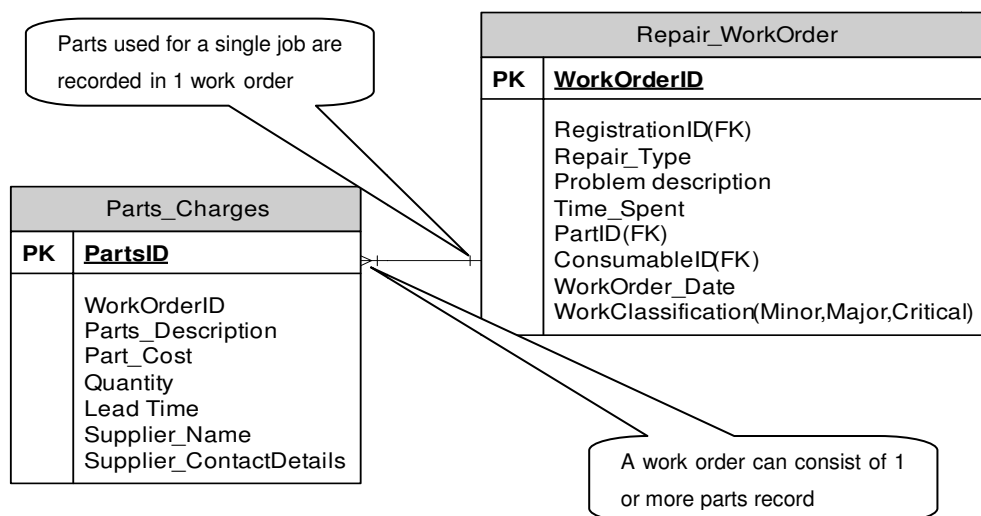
Parts used for a single job are recorded in 1 work order

Repair_WorkOrder

| PK | WorkOrderID |
|---|---|
| | RegistrationID(FK) Repair_Type Problem description Time_Spent PartID(FK) ConsumableID(FK) WorkOrder_Date WorkClassification(Minor,Major,Critical) |

Parts_Charges

| PK | PartsID |
|---|---|
| | WorkOrderID Parts_Description Part_Cost Quantity Lead Time Supplier_Name Supplier_ContactDetails |

A work order can consist of 1 or more parts record